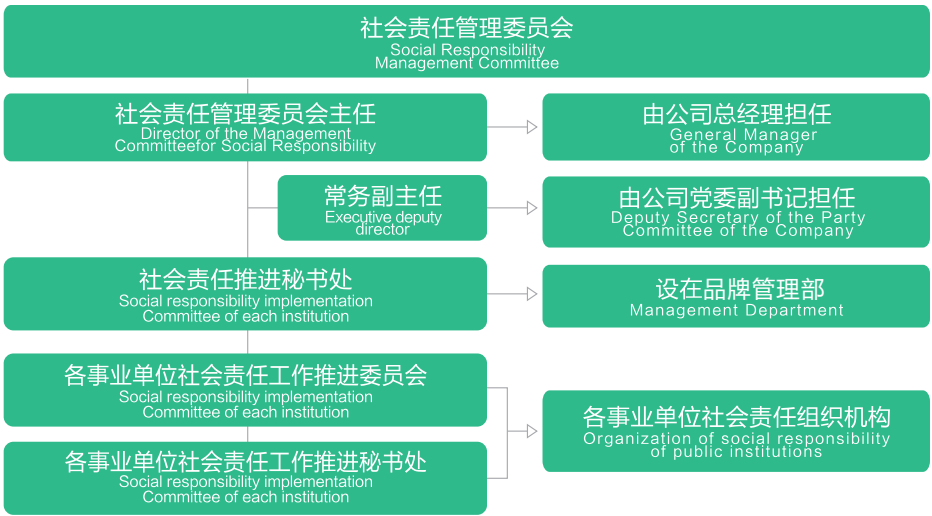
社会责任管理委员会
Social Responsibility Management Committee

社会责任管理委员会主任
Director of the Management Committeefor Social Responsibility

由公司总经理担任
General Manager of the Company

常务副主任
Executive deputy director

由公司党委副书记担任
Deputy Secretary of the Party Committee of the Company

社会责任推进秘书处
Social responsibility implementation Committee of each institution

设在品牌管理部
Management Department

各事业单位社会责任工作推进委员会
Social responsibility implementation Committee of each institution

各事业单位社会责任工作推进秘书处
Social responsibility implementation Committee of each institution

各事业单位社会责任组织机构
Organization of social responsibility of public institutions